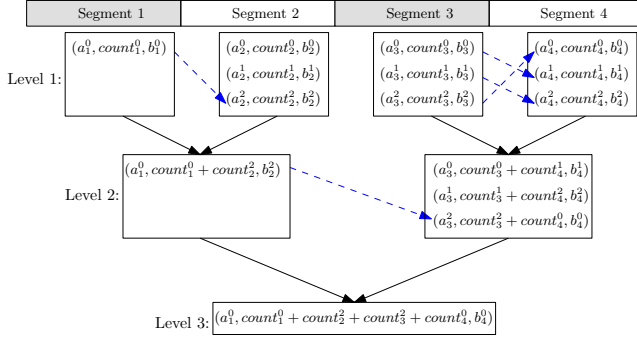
| Segment 1 | Segment 2 | Segment 3 | Segment 4 |
|---|---|---|---|

Level 1:

$(a_1^0, count_1^0, b_1^0)$

$(a_2^0, count_2^0, b_2^0)$
$(a_2^1, count_2^1, b_2^1)$
$(a_2^2, count_2^2, b_2^2)$

$(a_3^0, count_3^0, b_3^0)$
$(a_3^1, count_3^1, b_3^1)$
$(a_3^2, count_3^2, b_3^2)$

$(a_4^0, count_4^0, b_4^0)$
$(a_4^1, count_4^1, b_4^1)$
$(a_4^2, count_4^2, b_4^2)$

Level 2:

$(a_1^0, count_1^0 + count_2^2, b_2^2)$

$(a_3^0, count_3^0 + count_4^1, b_4^1)$
$(a_3^1, count_3^1 + count_4^2, b_4^2)$
$(a_3^2, count_3^2 + count_4^0, b_4^0)$

Level 3: $(a_1^0, count_1^0 + count_2^2 + count_3^2 + count_4^0, b_4^0)$